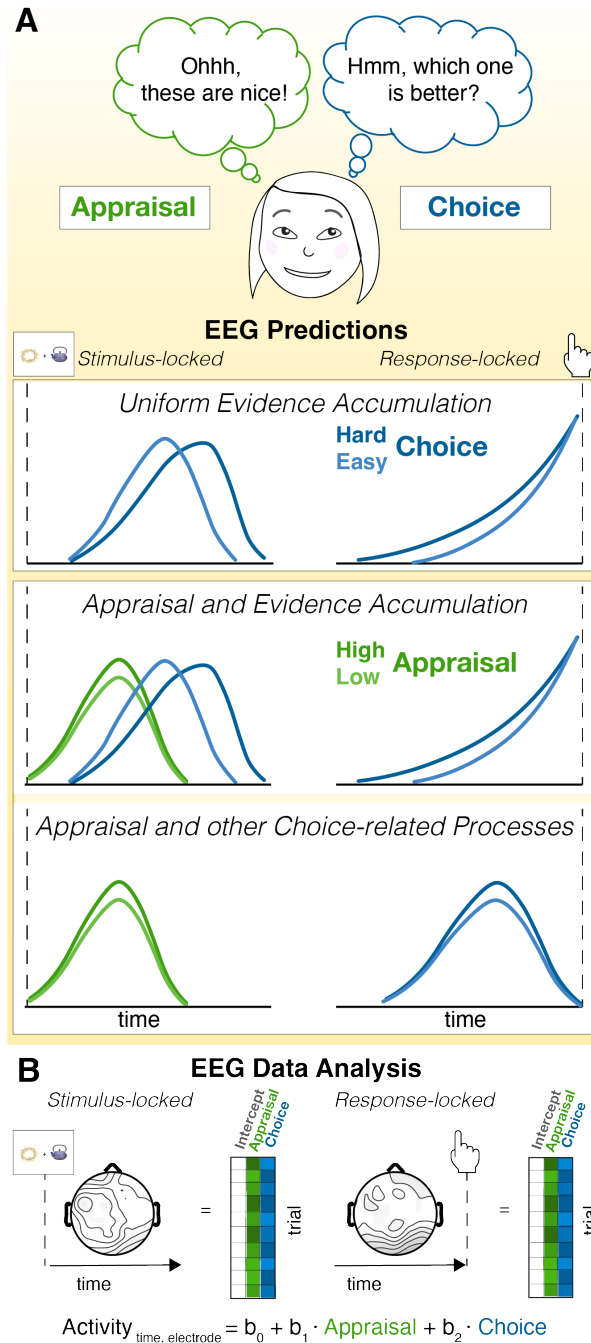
A

Ohhh, these are nice!

Hmm, which one is better?

Appraisal

Choice

EEG Predictions

Stimulus-locked

Response-locked

Uniform Evidence Accumulation

Hard
Easy
Choice

Appraisal and Evidence Accumulation

High
Low
Appraisal

Appraisal and other Choice-related Processes

time

time

B

EEG Data Analysis

Stimulus-locked

Response-locked

Intercept
Appraisal
Choice

=

trial

Intercept
Appraisal
Choice

=

trial

time

time

Activity $_{\text{time, electrode}}$ = $b_0 + b_1 \cdot$ Appraisal $+ b_2 \cdot$ Choice